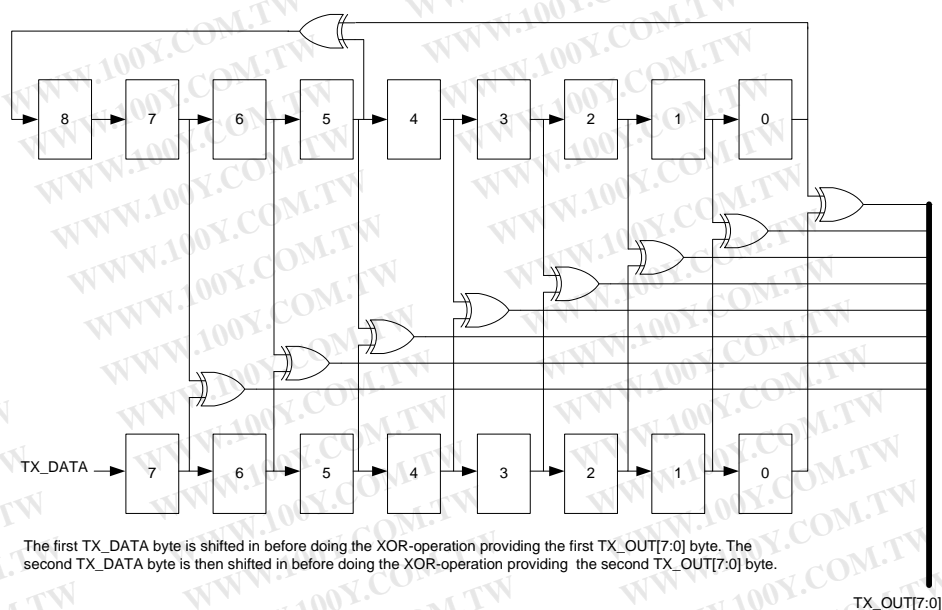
8
7
6
5
4
3
2
1
0

TX_DATA
7
6
5
4
3
2
1
0

The first TX_DATA byte is shifted in before doing the XOR-operation providing the first TX_OUT[7:0] byte. The second TX_DATA byte is then shifted in before doing the XOR-operation providing the second TX_OUT[7:0] byte.

TX_OUT[7:0]

WWW.100Y.COM.TW